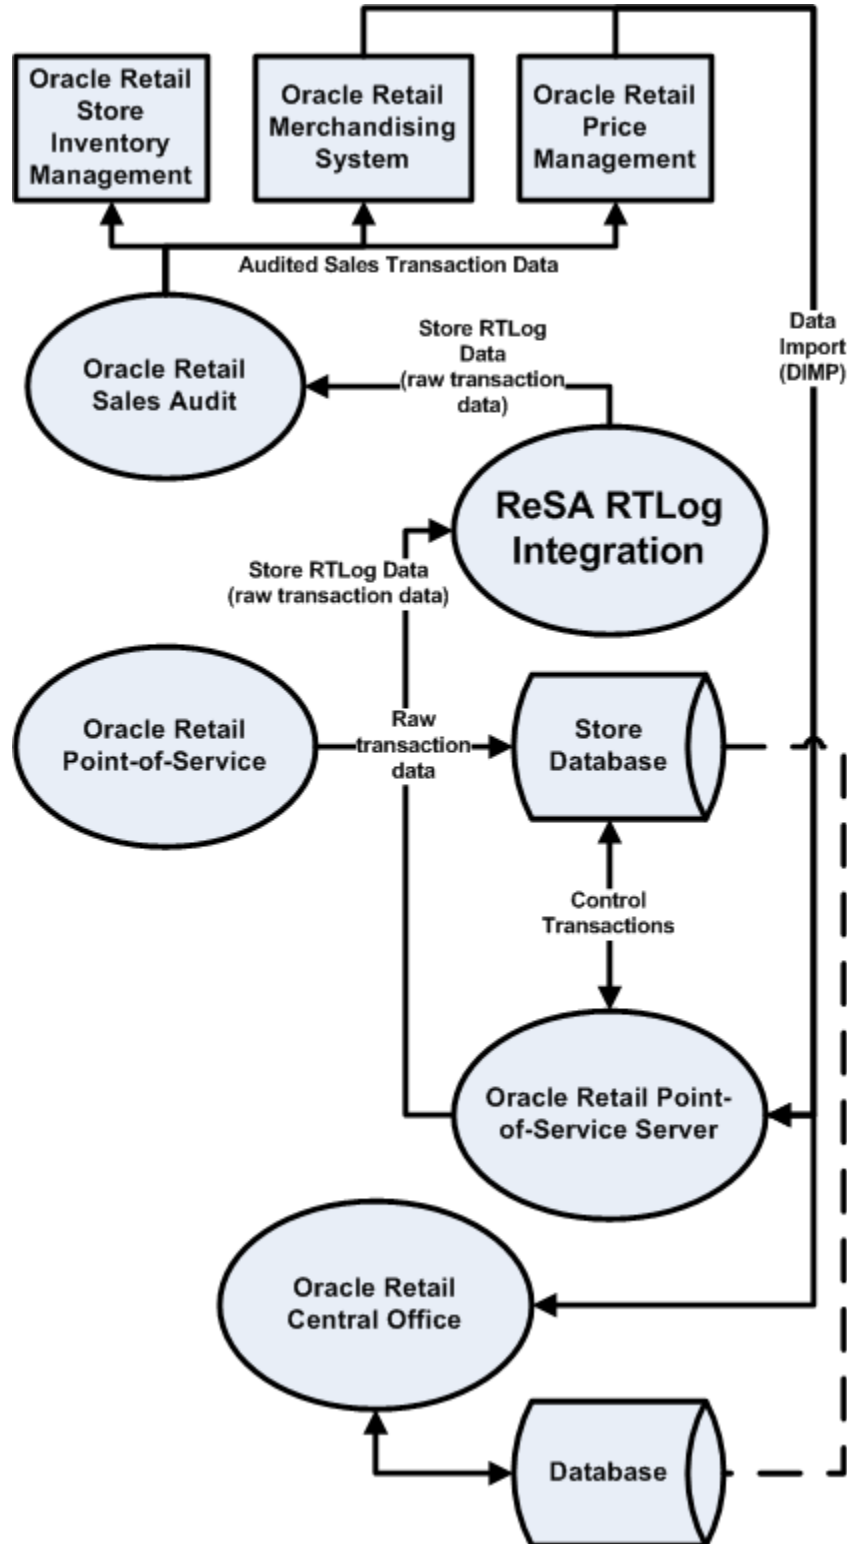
Oracle Retail Store Inventory Management

Oracle Retail Merchandising System

Oracle Retail Price Management

Audited Sales Transaction Data

Oracle Retail Sales Audit

Store RTLog Data (raw transaction data)

Data Import (DIMP)

ReSA RTLog Integration

Store RTLog Data (raw transaction data)

Oracle Retail Point-of-Service

Raw transaction data

Store Database

Control Transactions

Oracle Retail Point-of-Service Server

Oracle Retail Central Office

Database